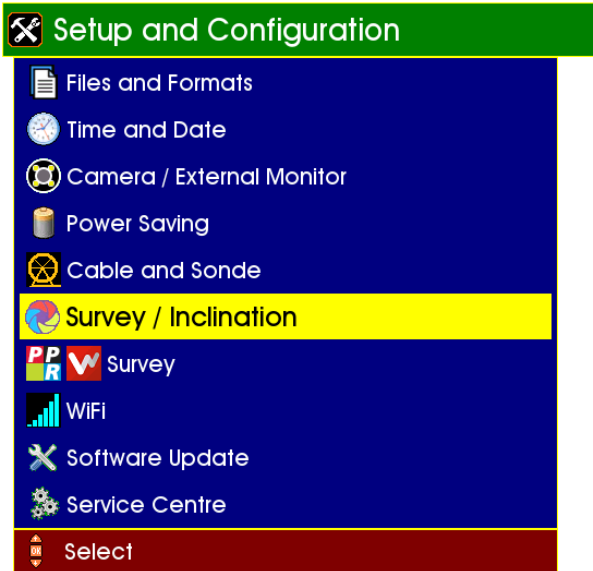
Setup and Configuration

Files and Formats

Time and Date

Camera / External Monitor

Power Saving

Cable and Sonde

Survey / Inclination

PPR W Survey

WiFi

Software Update

Service Centre

OK Select